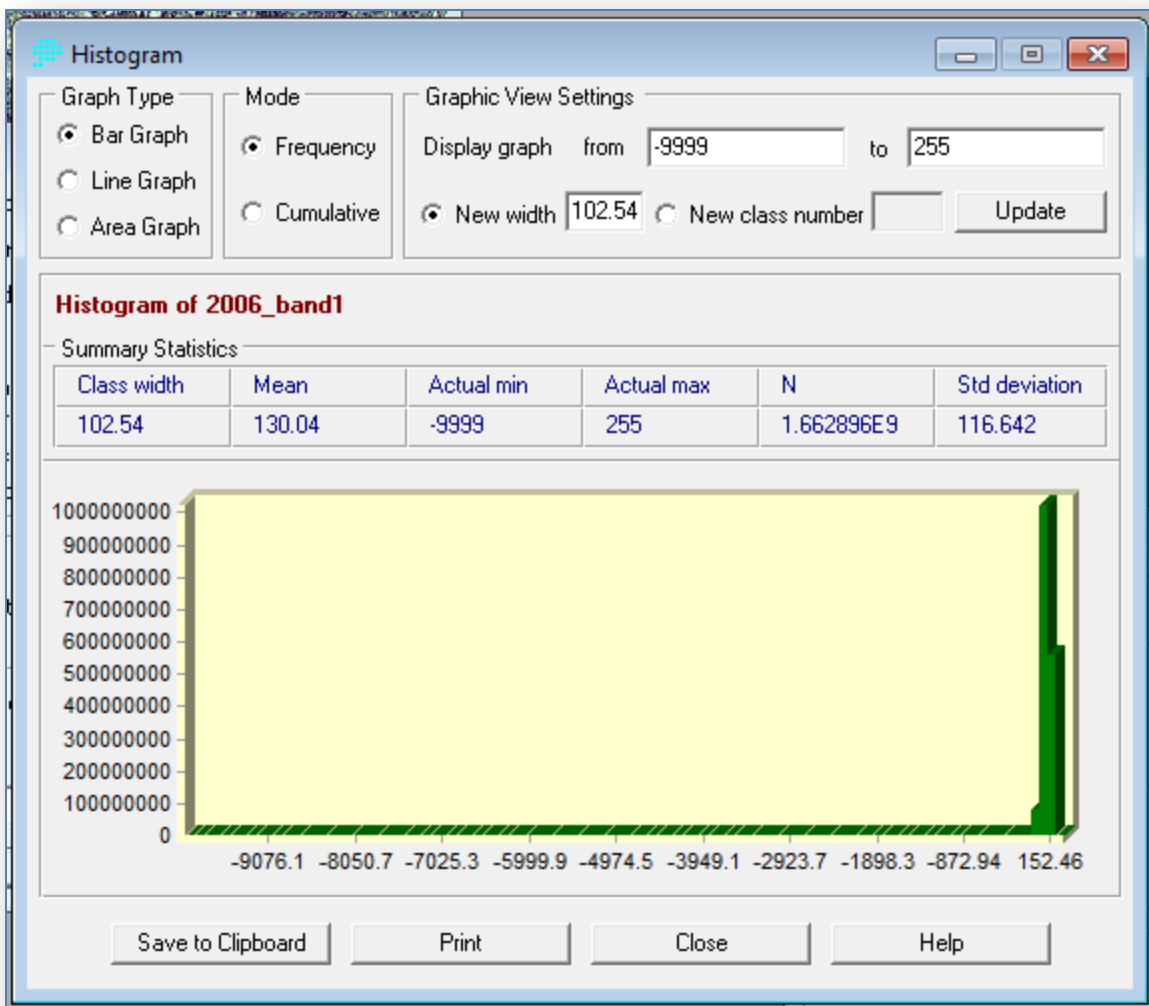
Histogram

Graph Type
Bar Graph
Line Graph
Area Graph

Mode
Frequency
Cumulative

Graphic View Settings
Display graph from -9999 to 255
New width 102.54 New class number Update

Histogram of 2006_band1

Summary Statistics

| Class width | Mean | Actual min | Actual max | N | Std deviation |
|---|---|---|---|---|---|
| 102.54 | 130.04 | -9999 | 255 | 1.662896E9 | 116.642 |

1000000000
900000000
800000000
700000000
600000000
500000000
400000000
300000000
200000000
100000000
0

-9076.1 -8050.7 -7025.3 -5999.9 -4974.5 -3949.1 -2923.7 -1898.3 -872.94 152.46

Save to Clipboard Print Close Help